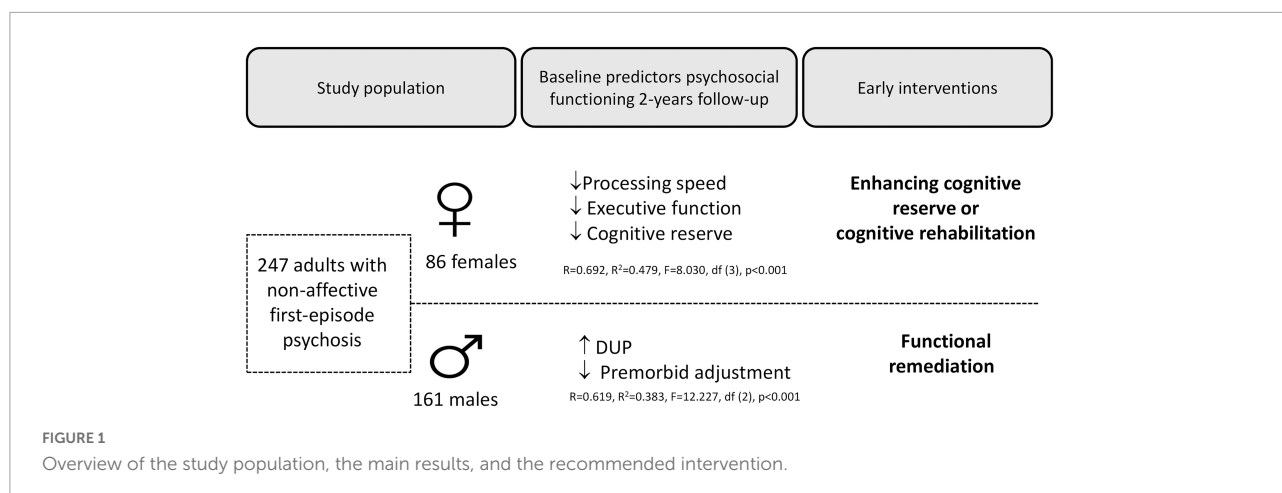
Study population

Baseline predictors psychosocial functioning 2-years follow-up

Early interventions

♀

86 females

↓Processing speed
↓ Executive function
↓ Cognitive reserve

R=0.692, $R^2$=0.479, F=8.030, df (3), p<0.001

**Enhancing cognitive reserve or cognitive rehabilitation**

247 adults with non-affective first-episode psychosis

♂

161 males

↑ DUP
↓ Premorbid adjustment

R=0.619, $R^2$=0.383, F=12.227, df (2), p<0.001

**Functional remediation**

FIGURE 1
Overview of the study population, the main results, and the recommended intervention.